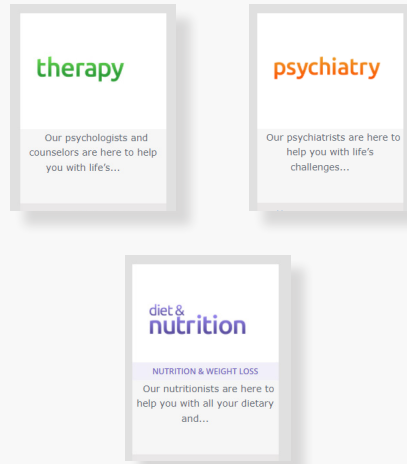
therapy

Our psychologists and counselors are here to help you with life's...

psychiatry

Our psychiatrists are here to help you with life's challenges...

diet & nutrition

NUTRITION & WEIGHT LOSS

Our nutritionists are here to help you with all your dietary and...